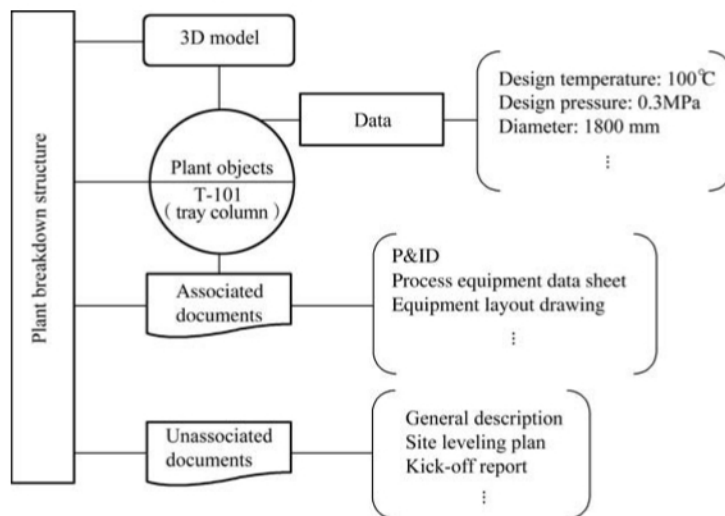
Plant breakdown structure

3D model

Plant objects
T-101
( tray column )

Data

Design temperature: 100℃
Design pressure: 0.3MPa
Diameter: 1800 mm
⋮

Associated documents

P&ID
Process equipment data sheet
Equipment layout drawing
⋮

Unassociated documents

General description
Site leveling plan
Kick-off report
⋮